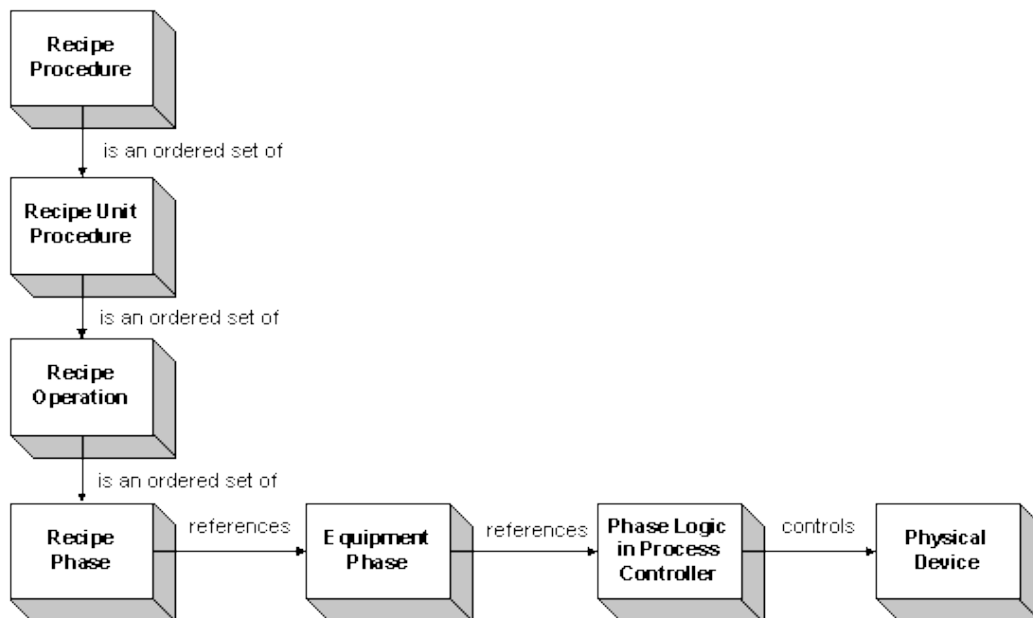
Recipe Procedure

is an ordered set of

Recipe Unit Procedure

is an ordered set of

Recipe Operation

is an ordered set of

Recipe Phase

references

Equipment Phase

references

Phase Logic in Process Controller

controls

Physical Device